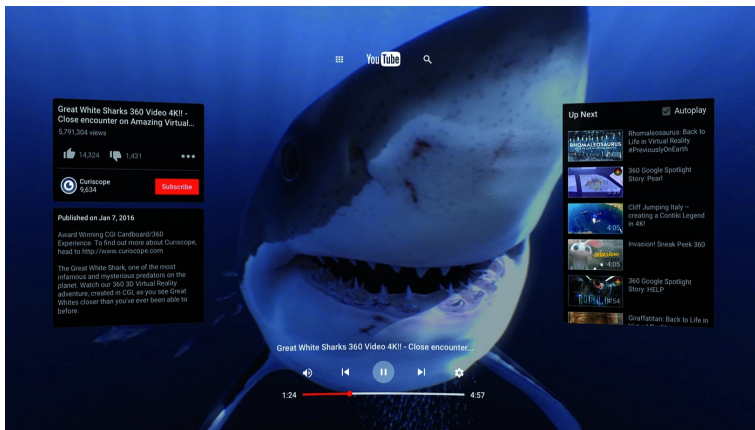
YouTube

Great White Sharks 360 Video 4K!! - Close encounter on Amazing Virtual...
5,791,304 views

14,324 1,431 •••

Curiscope
9,634
Subscribe

Published on Jan 7, 2016

Award Winning CGI Cardboard/360 Experience. To find out more about Curiscope, head to http://www.curiscope.com

The Great White Shark, one of the most infamous and mysterious predators on the planet. Watch our 360 3D Virtual Reality adventure, created in CGI, as you see Great Whites closer than you've ever been able to before.

Up Next
Autoplay

RHOMALEOSAURUS
Rhomaleosaurus: Back to Life in Virtual Reality #PreviouslyOnEarth

360 Google Spotlight Story: Pearl

4:05
Cliff Jumping Italy – creating a Contiki Legend in 4K!

4:05
Invasion! Sneak Peek 360

4:54
360 Google Spotlight Story: HELP

Graffatitan: Back to Life in Virtual Reality

Great White Sharks 360 Video 4K!! - Close encounter...

1:24
4:57